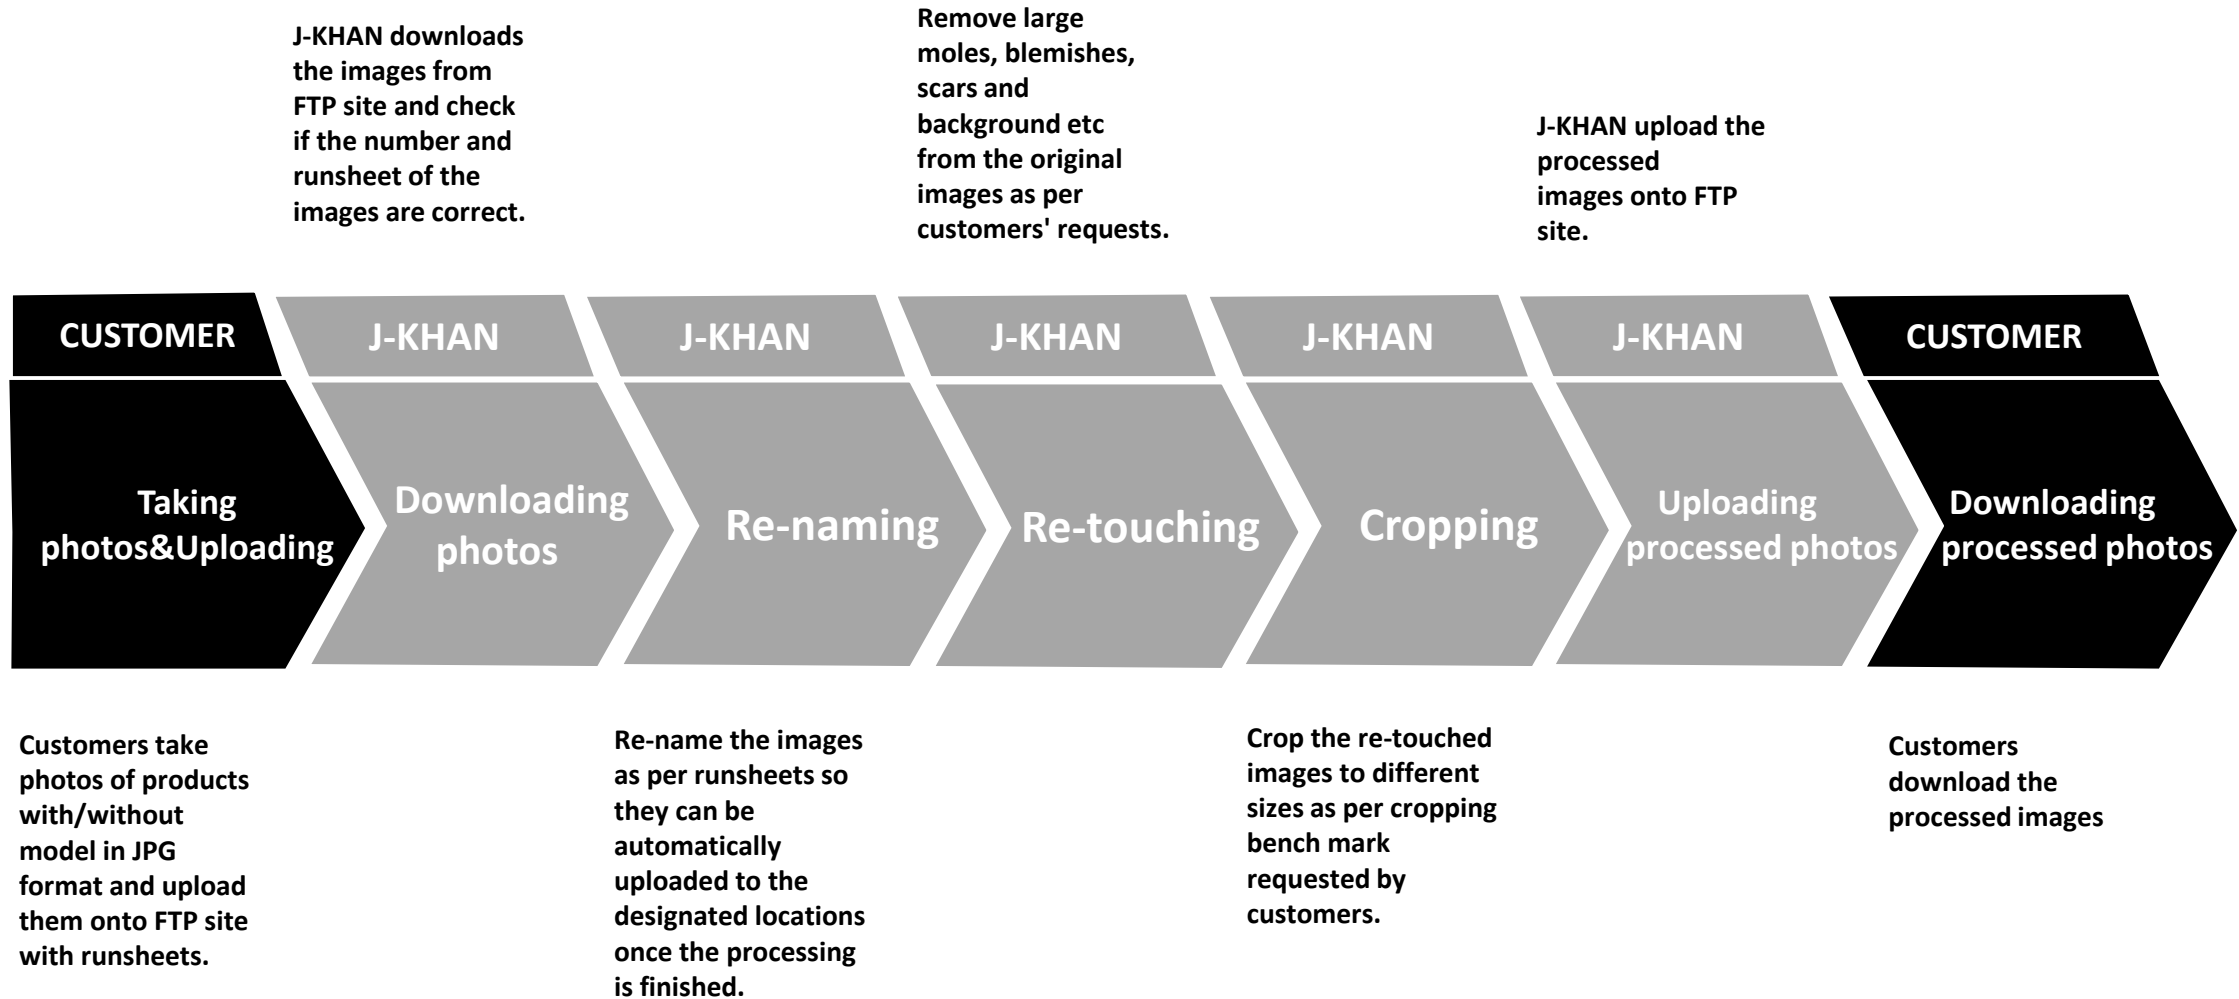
J-KHAN downloads the images from FTP site and check if the number and runsheet of the images are correct.

Remove large moles, blemishes, scars and background etc from the original images as per customers' requests.

J-KHAN upload the processed images onto FTP site.

CUSTOMER

J-KHAN

J-KHAN

J-KHAN

J-KHAN

J-KHAN

CUSTOMER

Taking photos&Uploading

Downloading photos

Re-naming

Re-touching

Cropping

Uploading processed photos

Downloading processed photos

Customers take photos of products with/without model in JPG format and upload them onto FTP site with runsheets.

Re-name the images as per runsheets so they can be automatically uploaded to the designated locations once the processing is finished.

Crop the re-touched images to different sizes as per cropping bench mark requested by customers.

Customers download the processed images